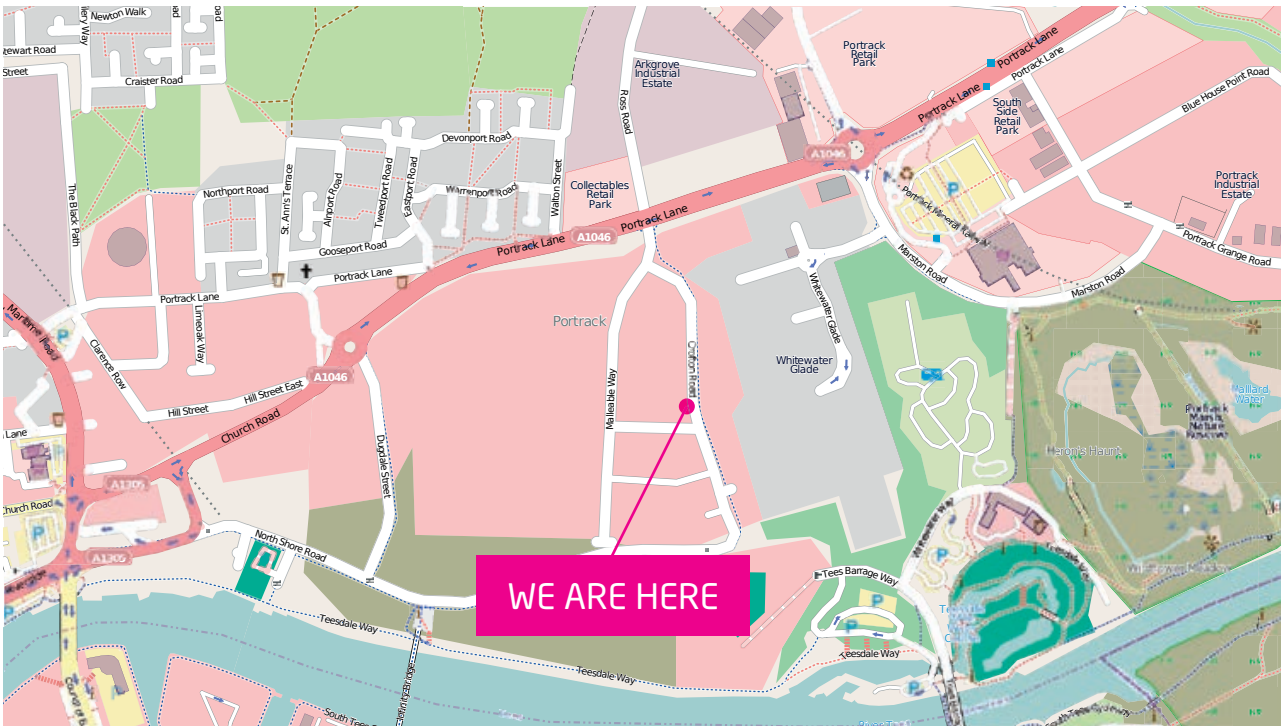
Newton Walk
Craister Road
Street
Arkgrove Industrial Estate
Portrack Retail Park
Portrack Lane
Portrack Lane
South Side Retail Park
Blue House Point Road
Ross Road
Devonport Road
Warrenport Road
Walton Street
Collectables Retail Park
A1046
Portrack Industrial Estate
Northport Road
St. Ann's Terrace
Airport Road
Tweedport Road
Eastport Road
Gooseport Road
Portrack Lane
A1046
Portrack Lane
Marston Road
Portrack Grange Road
Marston Road
The Black Path
Portrack Lane
Portrack Lane
Whitewater Glade
Portrack
Whitewater Glade
Clarence Row
Limeoak Way
Malleable Way
Crofton Road
Hill Street
Hill Street East
A1046
Church Road
Dugdale Street
Maillard Water
Portrack Marsh Nature Reserve
Heron's Haunt
Lane
A1305
Church Road
A1305
North Shore Road
WE ARE HERE
Tees Barrage Way
Teesdale Way
Teesdale Way
Teesdale Way
South Tees